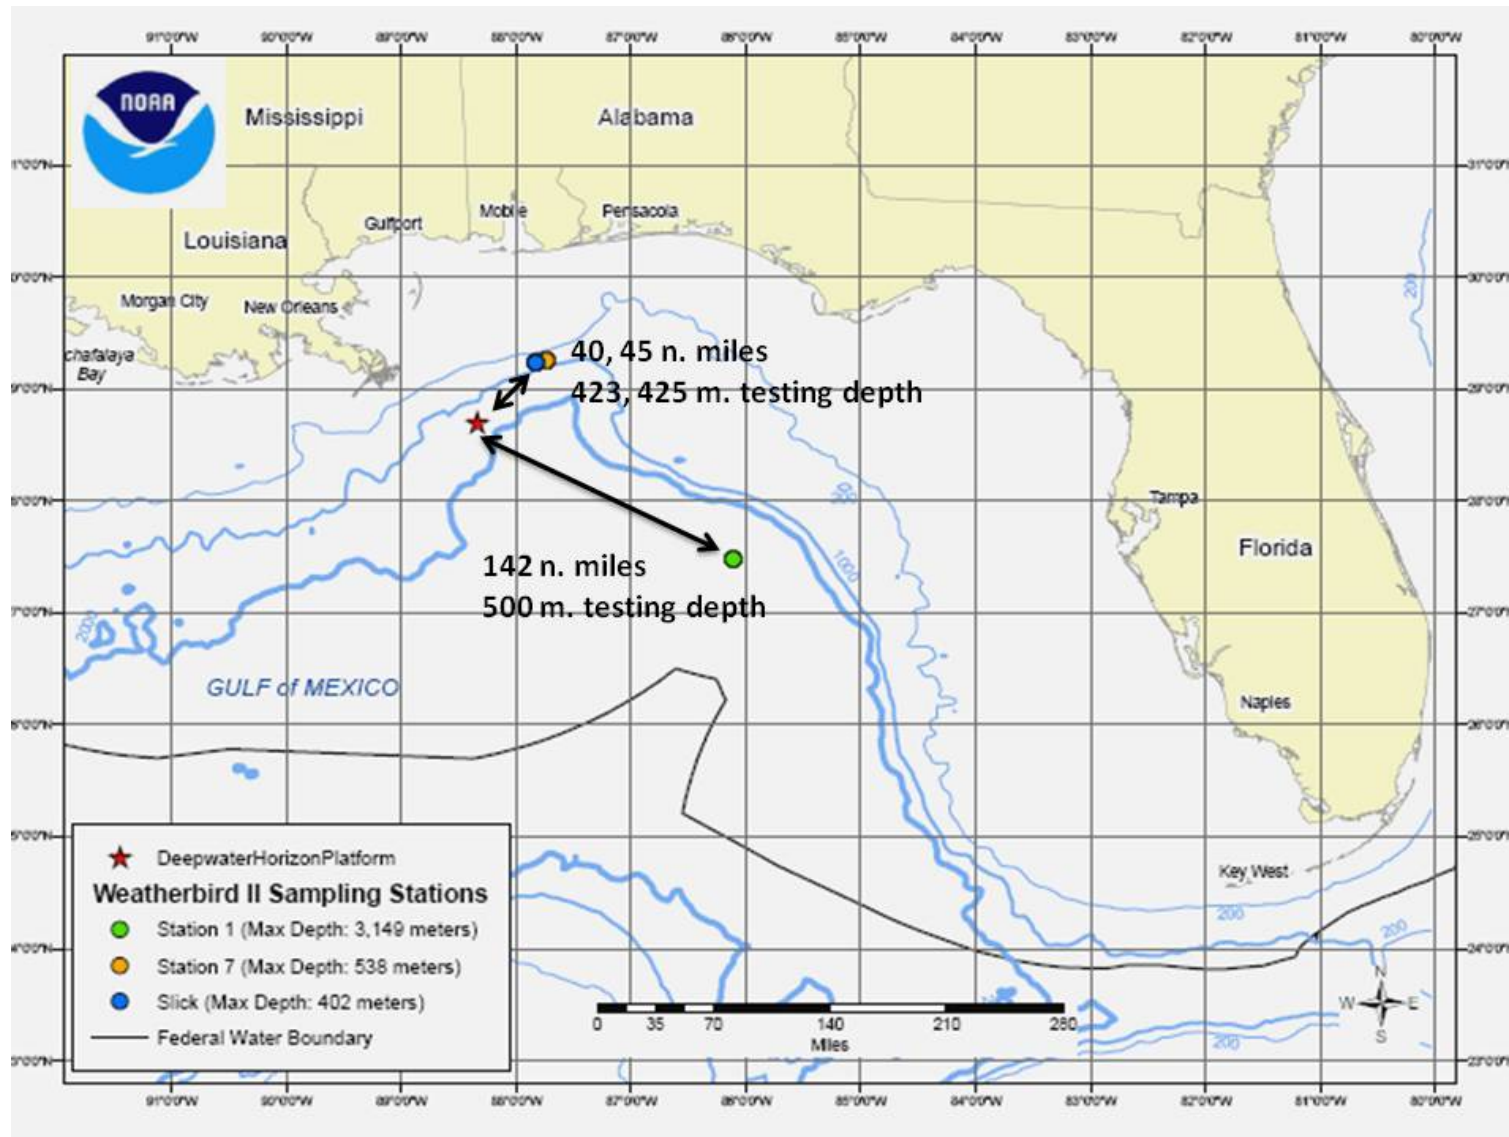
91°0'0"W 90°0'0"W 89°0'0"W 88°0'0"W 87°0'0"W 86°0'0"W 85°0'0"W 84°0'0"W 83°0'0"W 82°0'0"W 81°0'0"W 80°0'0"W

NOAA

Mississippi

Alabama

Louisiana

Gulfport

Mobile

Pensacola

Morgan City

New Orleans

chafalaya Bay

40, 45 n. miles
423, 425 m. testing depth

142 n. miles
500 m. testing depth

Tampa

Florida

Naples

Key West

GULF of MEXICO

200

1000

200

200

200

200

31°0'0"N 30°0'0"N 29°0'0"N 28°0'0"N 27°0'0"N 26°0'0"N 25°0'0"N 24°0'0"N 23°0'0"N

DeepwaterHorizonPlatform
Weatherbird II Sampling Stations
Station 1 (Max Depth: 3,149 meters)
Station 7 (Max Depth: 538 meters)
Slick (Max Depth: 402 meters)
Federal Water Boundary

0 35 70 140 210 280
Miles

N
W E
S

91°0'0"W 90°0'0"W 89°0'0"W 88°0'0"W 87°0'0"W 86°0'0"W 85°0'0"W 84°0'0"W 83°0'0"W 82°0'0"W 81°0'0"W 80°0'0"W